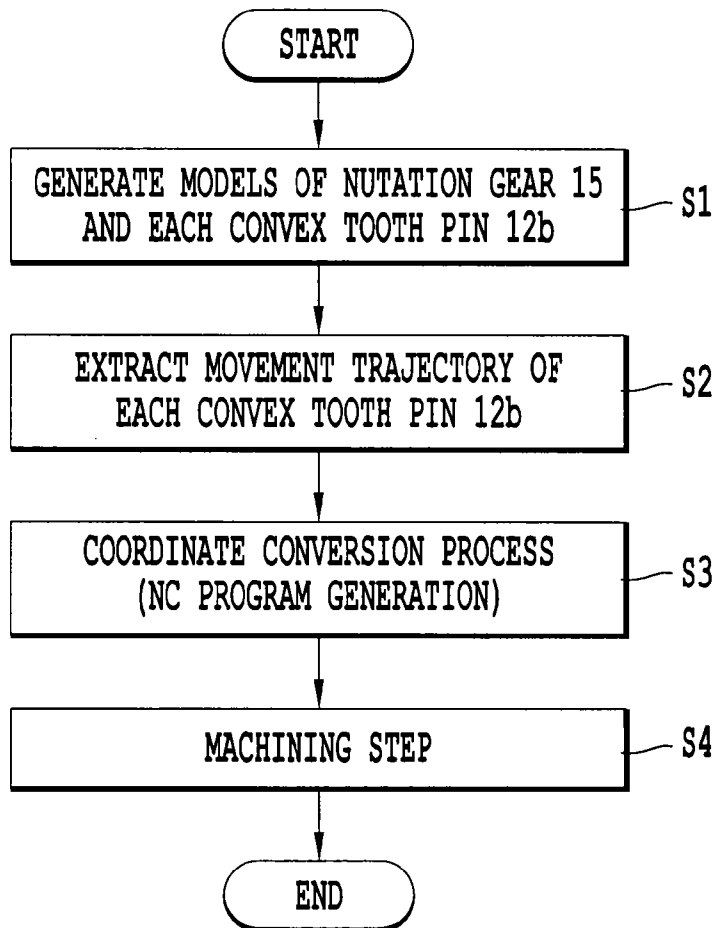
START

GENERATE MODELS OF NUTATION GEAR 15 AND EACH CONVEX TOOTH PIN 12b

S1

EXTRACT MOVEMENT TRAJECTORY OF EACH CONVEX TOOTH PIN 12b

S2

COORDINATE CONVERSION PROCESS (NC PROGRAM GENERATION)

S3

MACHINING STEP

S4

END